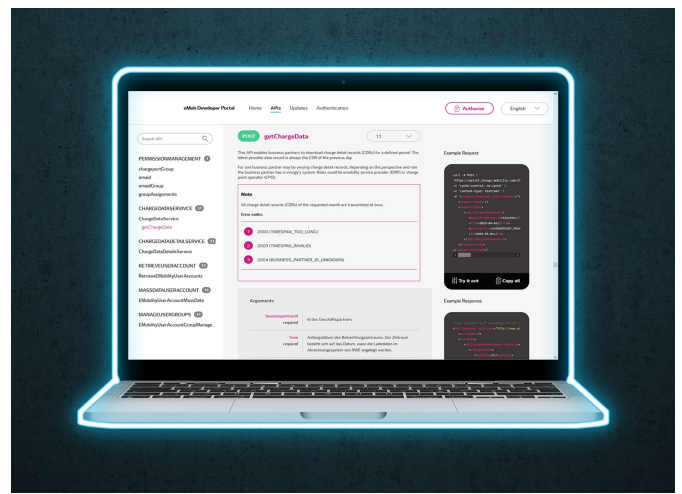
eMob Developer Portal Home APIs Updates Authentication

Authorize English

Search API

PERMISSIONMANAGEMENT

chargepointGroup

email

emobGroup

groupAssignments

CHARGEDATASERVICE

ChargeDataService

getChargeData

CHARGEDATADETAILSERVICE

ChargeDataDetailsService

RETRIEVEUSERACCOUNT

RetrieveEMobilityUserAccounts

MASSDATAUSERACCOUNT

EMobilityUserAccountMassData

MANAGEUSERGROUPS

EMobilityUserAccountGroupManage..

POST getChargeData

1.1

This API enables business partners to download charge detail records (CDRs) for a defined period. The latest possible data record is always the CDR of the previous day.

For one business partner may be varying charge detail records, depending on the perspective and role the business partner has in mmogy's system. Roles could be emobility service provider (EMP) or charge point operator (CPO).

Note

All charge detail records (CDRs) of the requested month are transmitted at once.

Error codes:

1 2000 (TIMESPAN_TOO_LONG)

2 2003 (TIMESPAN_INVALID)

3 2004 (BUSINESS_PARTNER_ID_UNKNOWN)

Arguments

businesspartnerid required

Id des Geschäftspartners

from required

Anfangsdatum des Betrachtungszeitraums. Der Zeitraum bezieht sich auf das Datum, wann die Ladedaten im Abrechnungssystem von RWE angelegt werden.

Example Request

Try it out

Copy all

Example Response